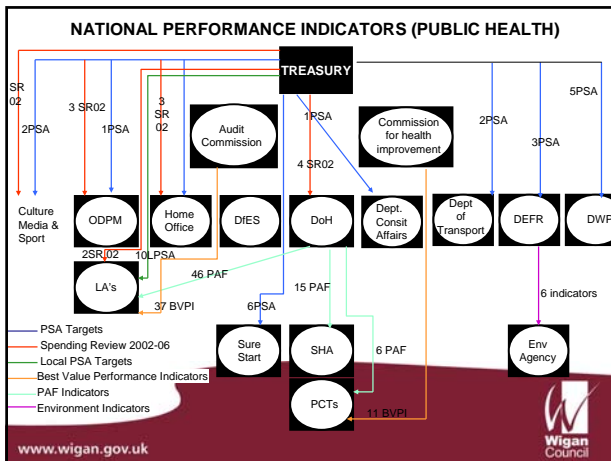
NATIONAL PERFORMANCE INDICATORS (PUBLIC HEALTH)

TREASURY

SR 02

2PSA

3 SR02

1PSA

3 SR 02

Audit Commission

1PSA

4 SR02

Commission for health improvement

2PSA

3PSA

5PSA

Culture Media & Sport

ODPM

Home Office

DfES

DoH

Dept. Consit Affairs

Dept of Transport

DEFR

DWP

2SR 02

10LPSA

46 PAF

LA's

37 BVPI

15 PAF

6PSA

6 indicators

Sure Start

SHA

6 PAF

Env Agency

PCTs

11 BVPI

PSA Targets

Spending Review 2002-06

Local PSA Targets

Best Value Performance Indicators

PAF Indicators

Environment Indicators

www.wigan.gov.uk

Wigan Council